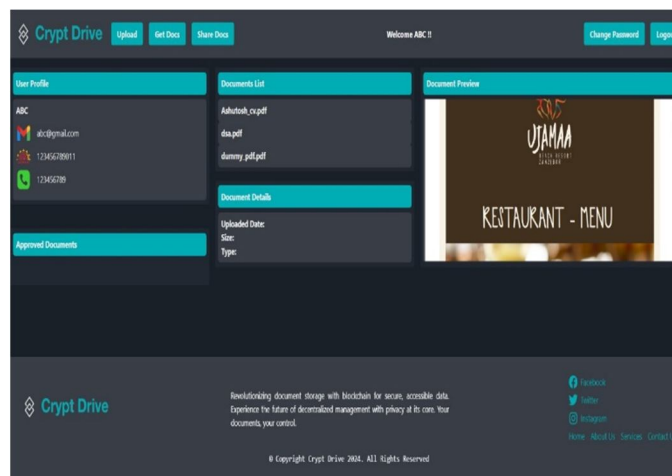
Crypt Drive Upload Get Docs Share Docs Welcome ABC !! Change Password Logo

User Profile

ABC

abc@gmail.com

123456789911

123456789

Approved Documents

Documents List

Ashutosh_cv.pdf

dsa.pdf

dummy_pdf.pdf

Document Details

Uploaded Date:

Size:

Type:

Document Preview

UJAMAA

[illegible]

RESTAURANT - MENU

Crypt Drive

Revolutionizing document storage with blockchain for secure, accessible data. Experience the future of decentralized management with privacy at its core. Your documents, your control.

Facebook

Twitter

Instagram

Home About Us Services Contact

© Copyright Crypt Drive 2024. All Rights Reserved